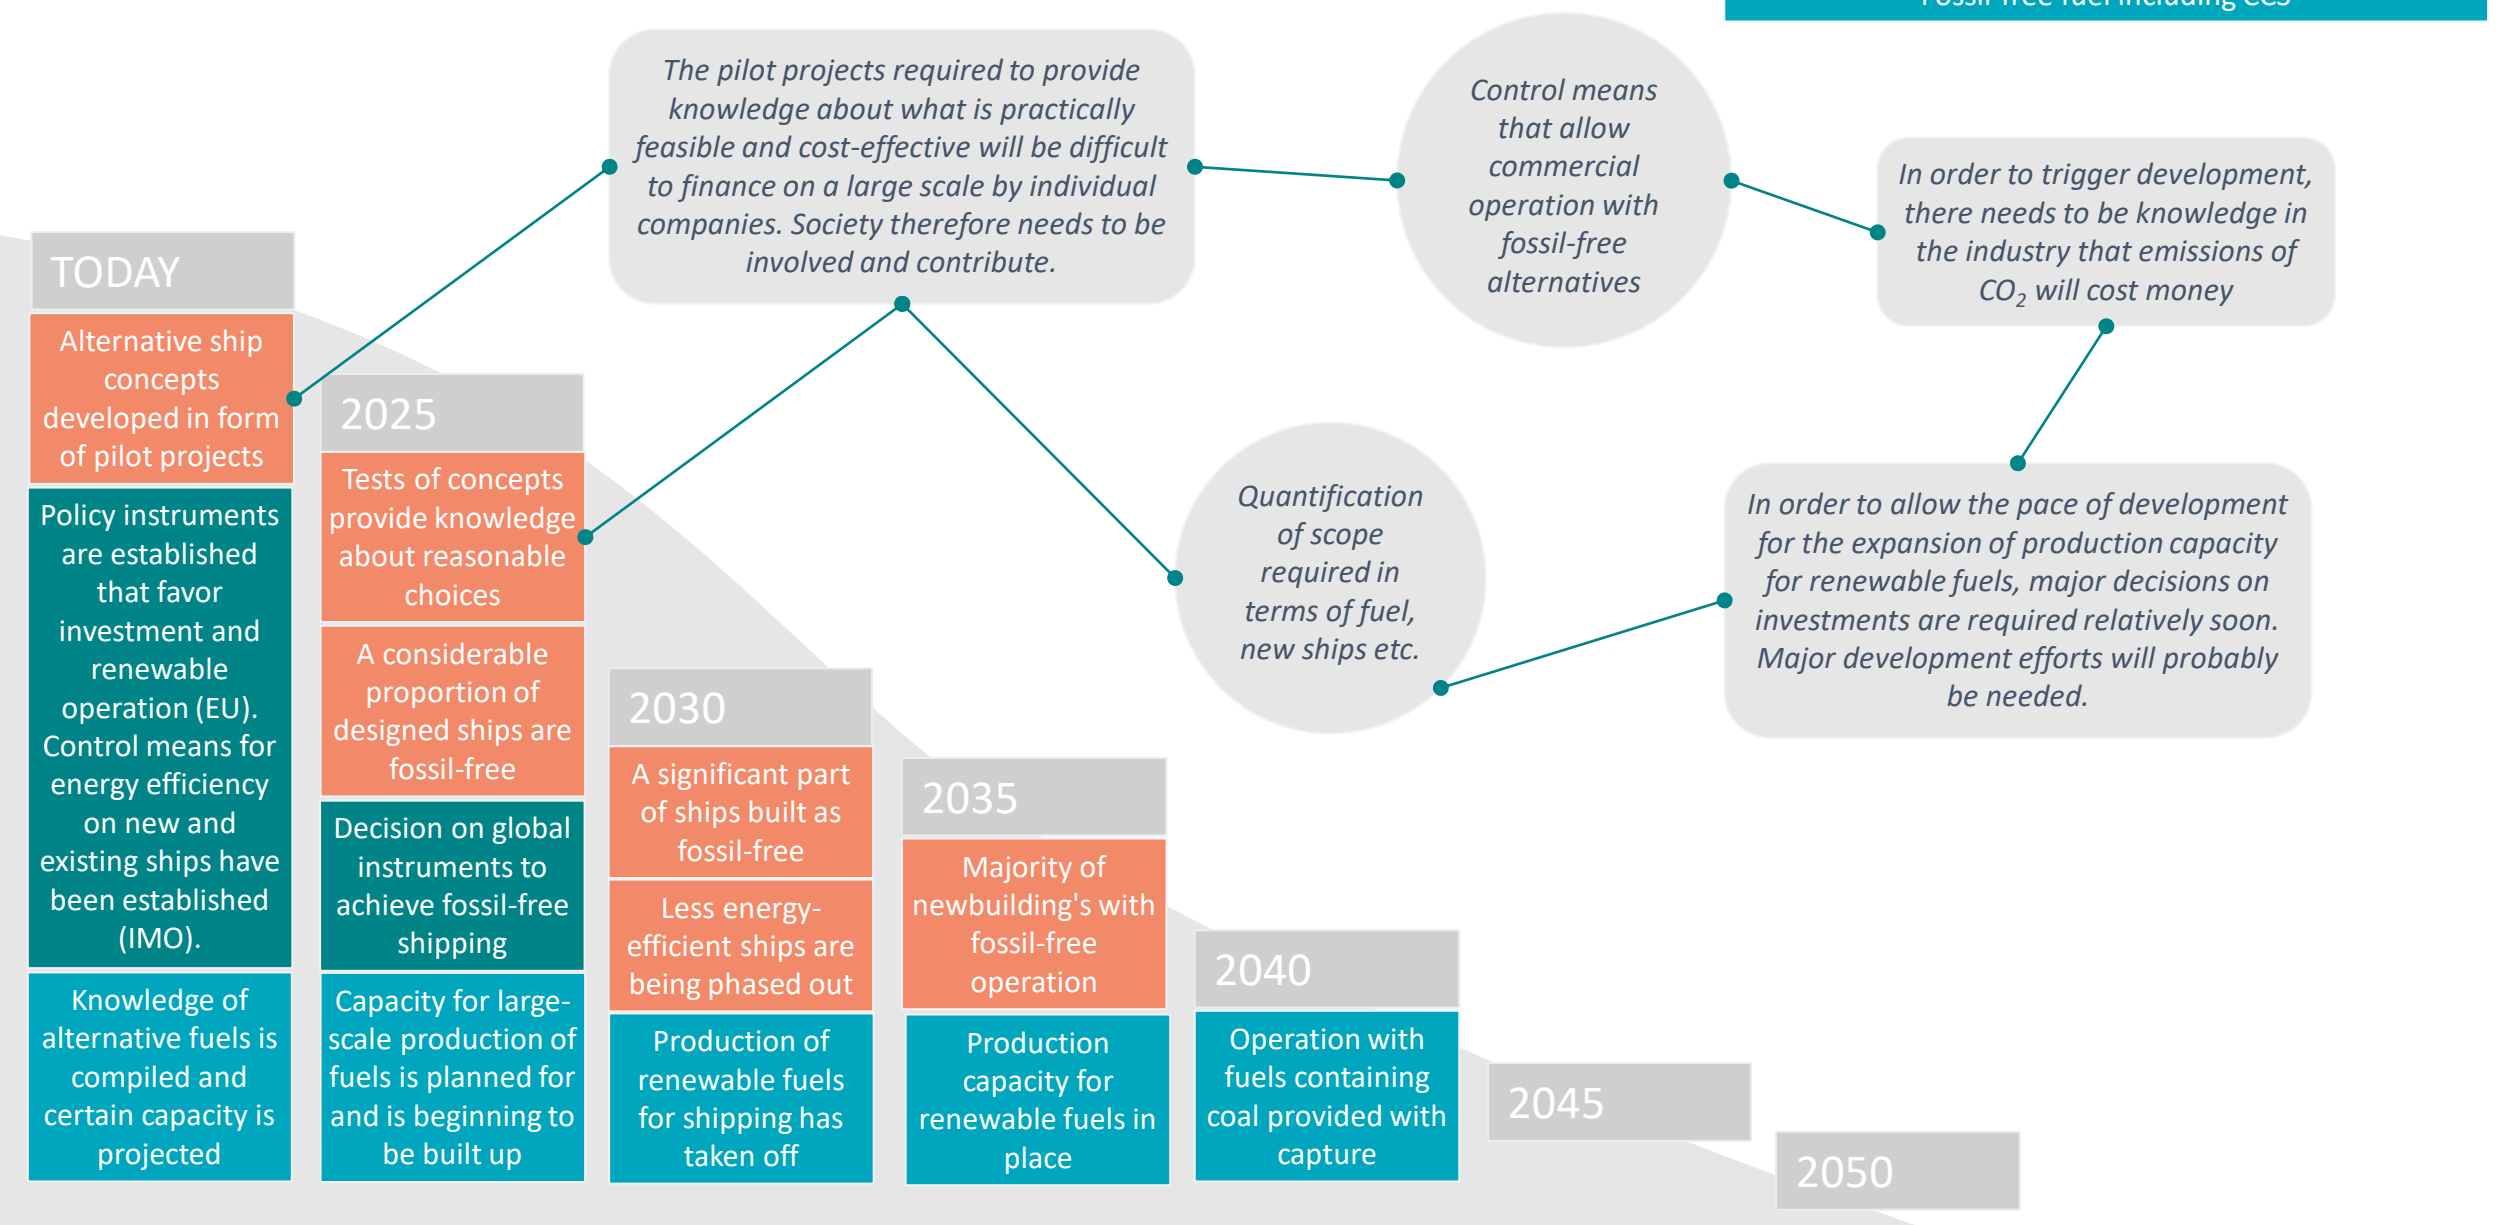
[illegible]

The pilot projects required to provide knowledge about what is practically feasible and cost-effective will be difficult to finance on a large scale by individual companies. Society therefore needs to be involved and contribute.

Control means that allow commercial operation with fossil-free alternatives

In order to trigger development, there needs to be knowledge in the industry that emissions of $CO_2$ will cost money

TODAY

Alternative ship concepts developed in form of pilot projects

Policy instruments are established that favor investment and renewable operation (EU). Control means for energy efficiency on new and existing ships have been established (IMO).

Knowledge of alternative fuels is compiled and certain capacity is projected

2025

Tests of concepts provide knowledge about reasonable choices

A considerable proportion of designed ships are fossil-free

Decision on global instruments to achieve fossil-free shipping

Capacity for large-scale production of fuels is planned for and is beginning to be built up

Quantification of scope required in terms of fuel, new ships etc.

In order to allow the pace of development for the expansion of production capacity for renewable fuels, major decisions on investments are required relatively soon. Major development efforts will probably be needed.

2030

A significant part of ships built as fossil-free

Less energy-efficient ships are being phased out

Production of renewable fuels for shipping has taken off

2035

Majority of newbuilding's with fossil-free operation

Production capacity for renewable fuels in place

2040

Operation with fuels containing coal provided with capture

2045

2050